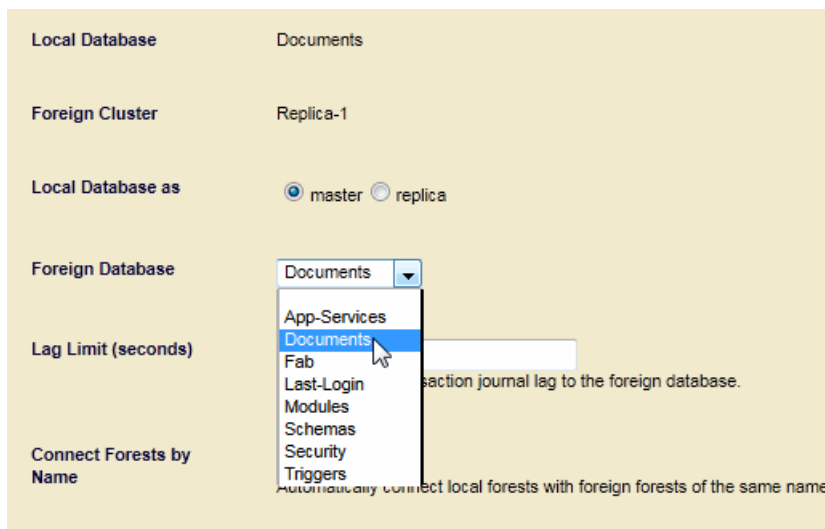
Local Database Documents

Foreign Cluster Replica-1

Local Database as

master replica

Foreign Database

Documents

App-Services
Documents
Fab
Last-Login
Modules
Schemas
Security
Triggers

Lag Limit (seconds)

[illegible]saction journal lag to the foreign database.

Connect Forests by Name

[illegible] connect local forests with foreign forests of the same name